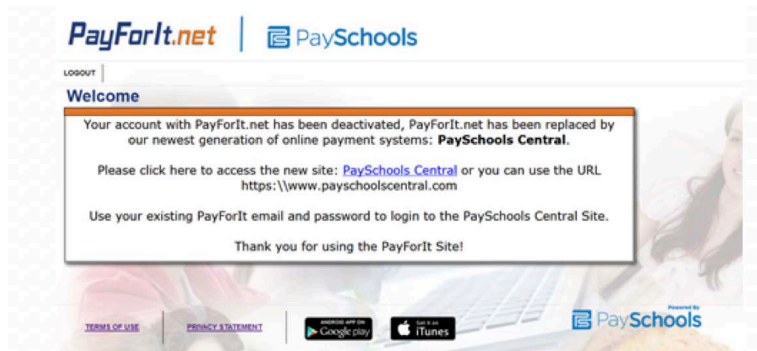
PayForIt.net | PaySchools

LOGOUT

Welcome

Your account with PayForIt.net has been deactivated, PayForIt.net has been replaced by our newest generation of online payment systems: **PaySchools Central**.

Please click here to access the new site: PaySchools Central or you can use the URL https:\\www.payschoolscentral.com

Use your existing PayForIt email and password to login to the PaySchools Central Site.

Thank you for using the PayForIt Site!

TERMS OF USE PRIVACY STATEMENT ANDROID APP ON Google play Get it on iTunes Powered By PaySchools